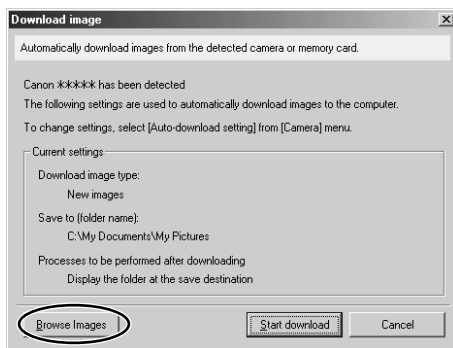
Download image

Automatically download images from the detected camera or memory card.

Canon ***** has been detected

The following settings are used to automatically download images to the computer.

To change settings, select [Auto-download setting] from [Camera] menu.

Current settings

Download image type:

New images

Save to (folder name):

C:\My Documents\My Pictures

Processes to be performed after downloading

Display the folder at the save destination

Browse Images

Start download

Cancel